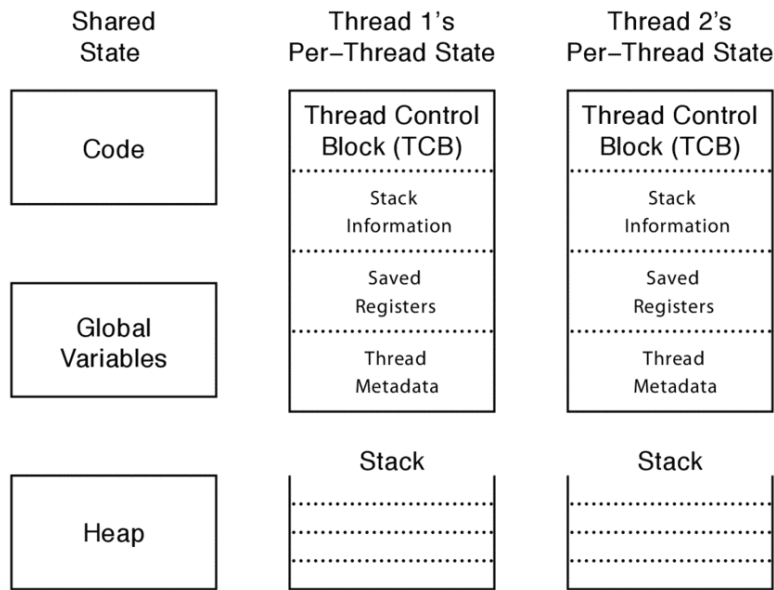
Shared State

Code

Global Variables

Heap

Thread 1's Per–Thread State

Thread Control Block (TCB)

Stack Information

Saved Registers

Thread Metadata

Stack

Thread 2's Per–Thread State

Thread Control Block (TCB)

Stack Information

Saved Registers

Thread Metadata

Stack